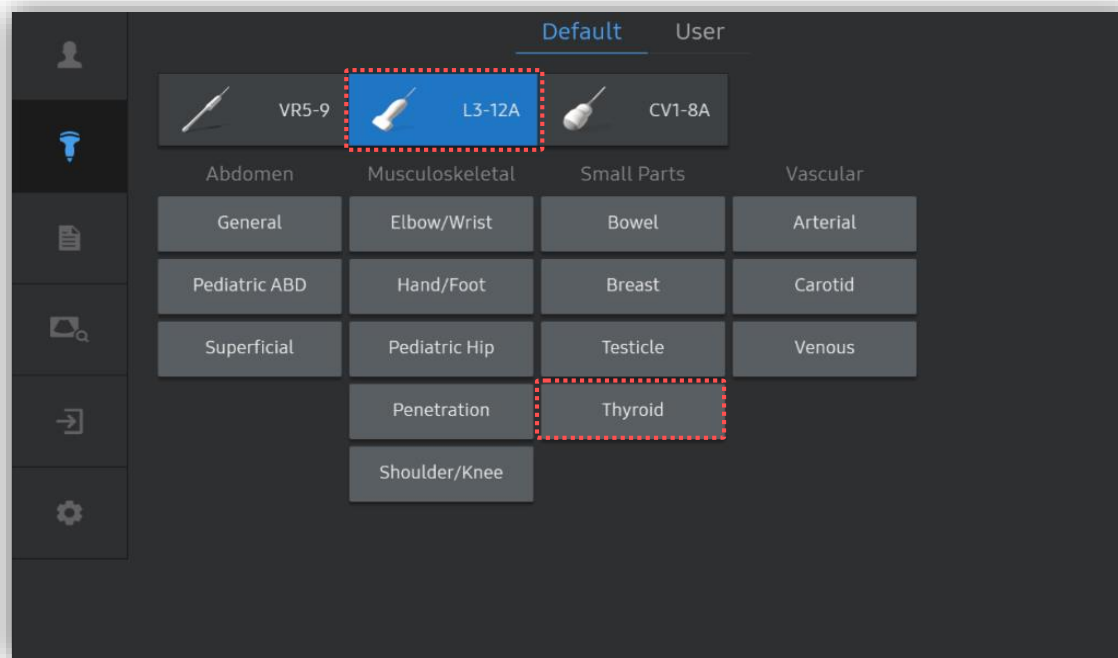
Default User

VR5-9 L3-12A CV1-8A

| Abdomen | Musculoskeletal | Small Parts | Vascular |
|---|---|---|---|
| General | Elbow/Wrist | Bowel | Arterial |
| Pediatric ABD | Hand/Foot | Breast | Carotid |
| Superficial | Pediatric Hip | Testicle | Venous |
| | Penetration | Thyroid | |
| | Shoulder/Knee | | |